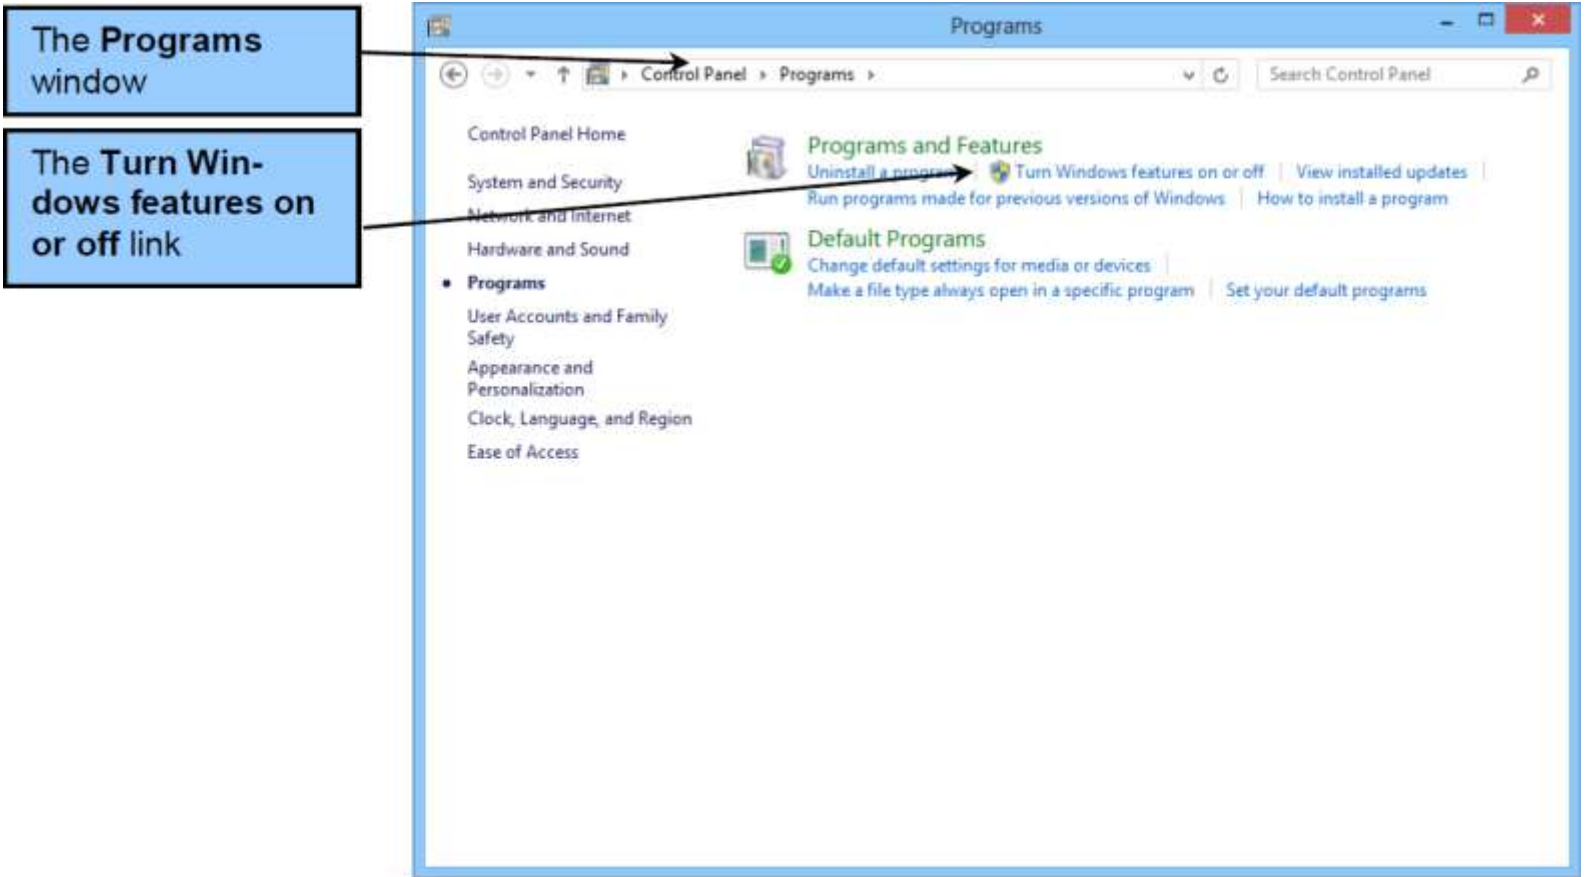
The **Programs** window

The **Turn Windows features on or off** link

Programs

Control Panel › Programs ›

Search Control Panel

Control Panel Home

System and Security

Network and Internet

Hardware and Sound

Programs

User Accounts and Family Safety

Appearance and Personalization

Clock, Language, and Region

Ease of Access

Programs and Features

Uninstall a program | Turn Windows features on or off | View installed updates | Run programs made for previous versions of Windows | How to install a program

Default Programs

Change default settings for media or devices | Make a file type always open in a specific program | Set your default programs